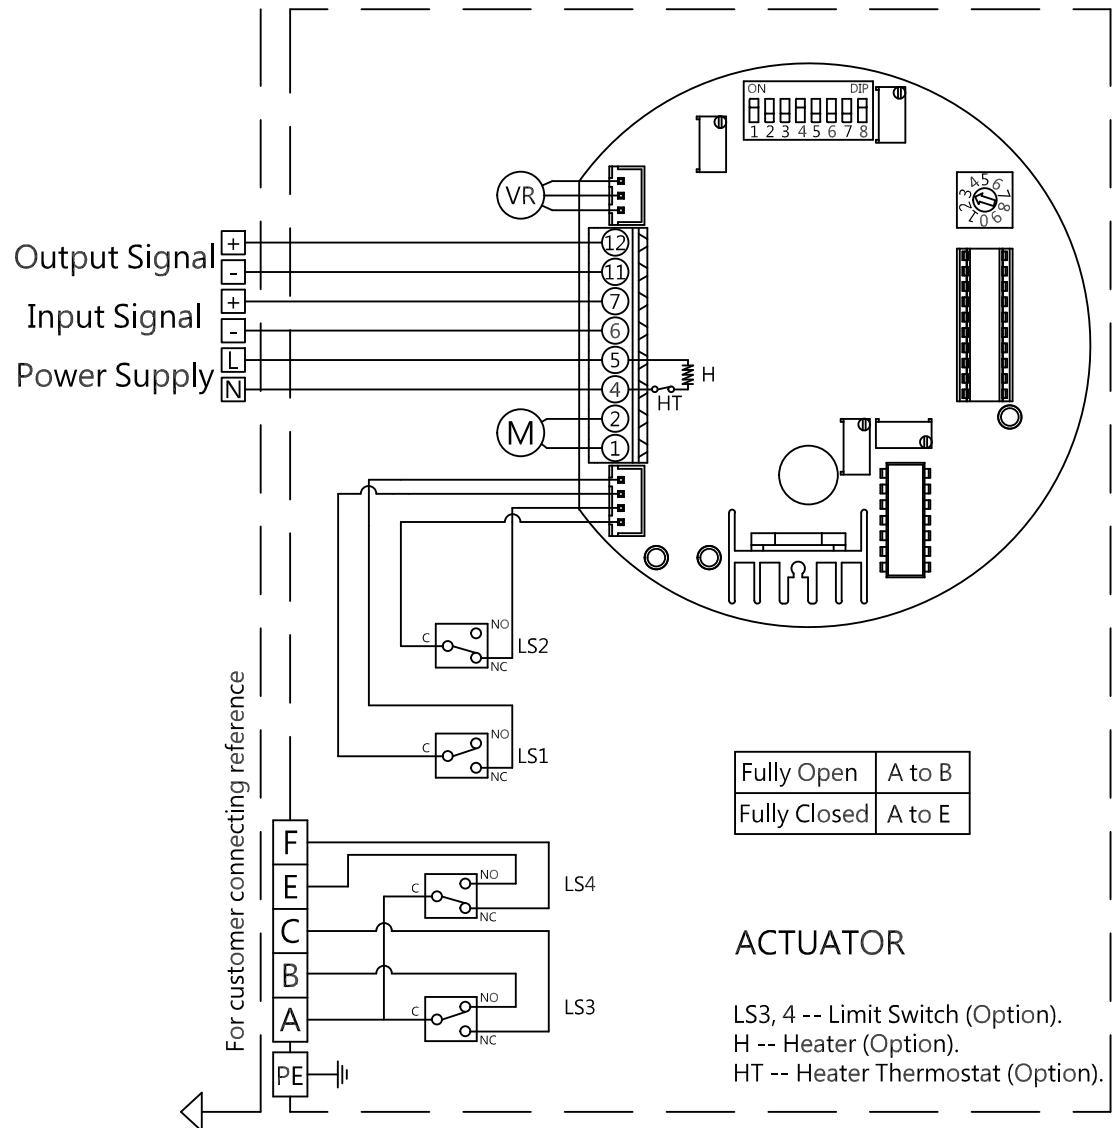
ON DIP
1 2 3 4 5 6 7 8

VR

Output Signal +
-
Input Signal +
-
Power Supply L
N

12
11
7
6
5
4
2
1

H
HT

M

C NO NC LS2

C NO NC LS1

For customer connecting reference

| Fully Open | A to B |
|---|---|
| Fully Closed | A to E |

F
E
C
B
A
PE

C NO NC LS4

C NO NC LS3

ACTUATOR

LS3, 4 -- Limit Switch (Option).
H -- Heater (Option).
HT -- Heater Thermostat (Option).